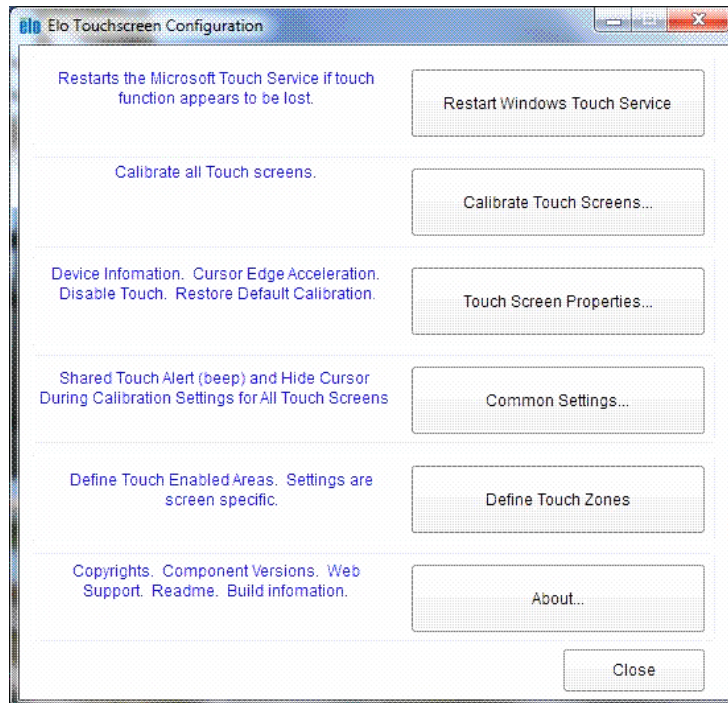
elo Elo Touchscreen Configuration

Restarts the Microsoft Touch Service if touch function appears to be lost.

Restart Windows Touch Service

Calibrate all Touch screens.

Calibrate Touch Screens...

Device Infomation. Cursor Edge Acceleration. Disable Touch. Restore Default Calibration.

Touch Screen Properties...

Shared Touch Alert (beep) and Hide Cursor During Calibration Settings for All Touch Screens

Common Settings...

Define Touch Enabled Areas. Settings are screen specific.

Define Touch Zones

Copyrights. Component Versions. Web Support. Readme. Build infomation.

About...

Close